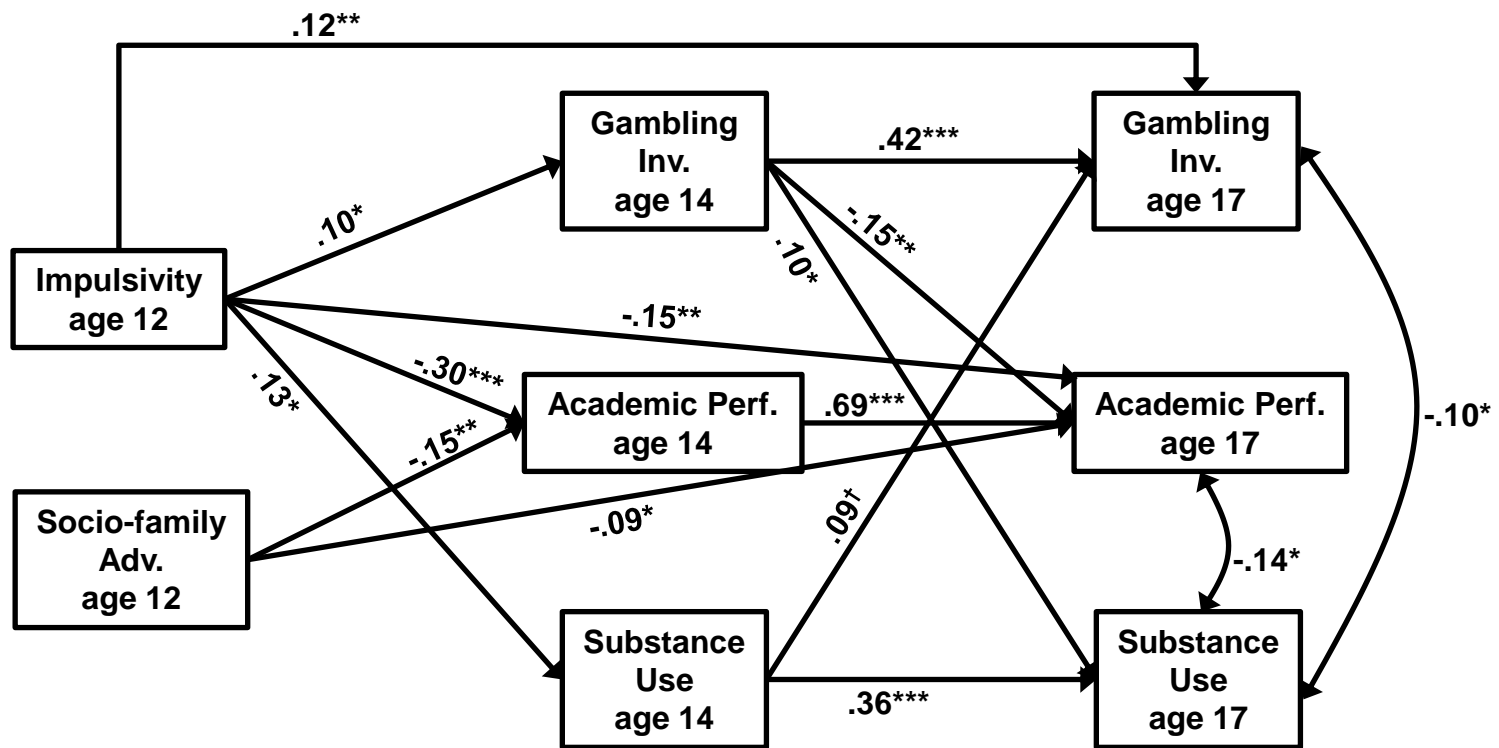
.12**

Gambling Inv. age 14

.42***

Gambling Inv. age 17

.10*

-.15**

.10*

Impulsivity age 12

-.15**

-.30***

.13*

Academic Perf. age 14

.69***

Academic Perf. age 17

-.10*

-.15**

Socio-family Adv. age 12

-.09*

.09†

-.14*

Substance Use age 14

.36***

Substance Use age 17